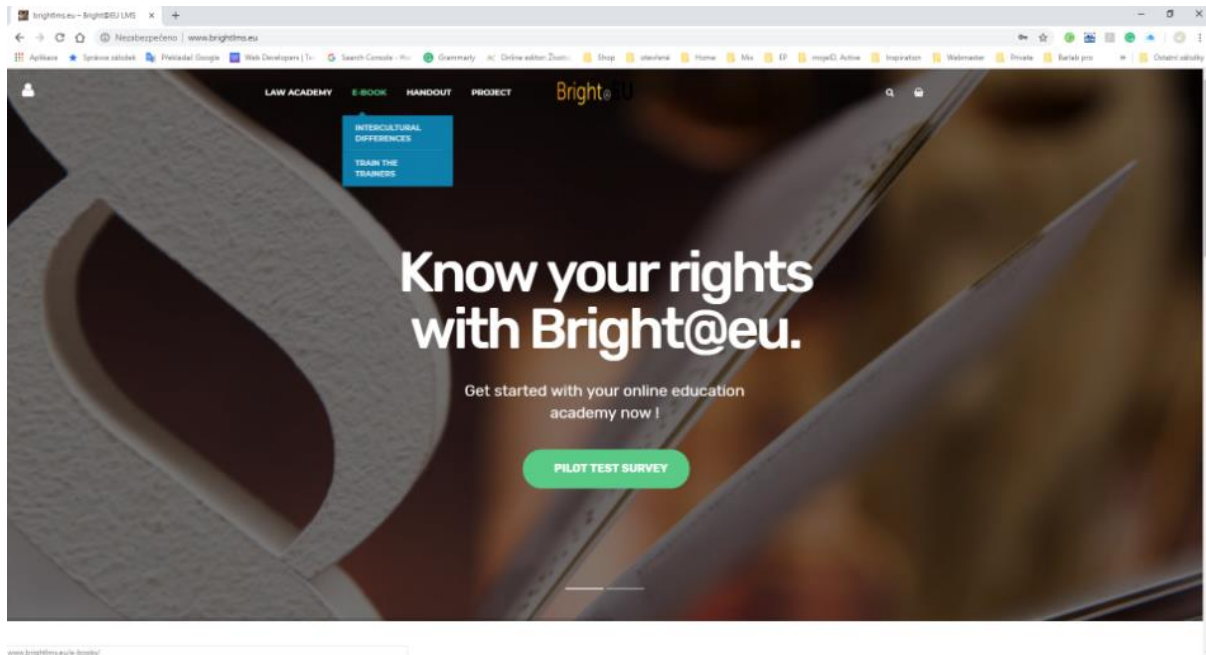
brightlms.eu – Bright@EU LMS × +

Nezabezpečeno | www.brightlms.eu

Aplikace Správce záložek Překladač Google Web Developers | Tr... Search Console - Pro... Grammarly Online editor Život... Shop stavění Home Mix EP mojeID: Active Inspiration Webmaster Private Barlab pro » Ostatní záložky

LAW ACADEMY E-BOOK HANDOUT PROJECT Bright@EU

INTERCULTURAL DIFFERENCES

TRAIN THE TRAINERS

Know your rights with Bright@eu.

Get started with your online education academy now !

PILOT TEST SURVEY

www.brightlms.eu/e-books/